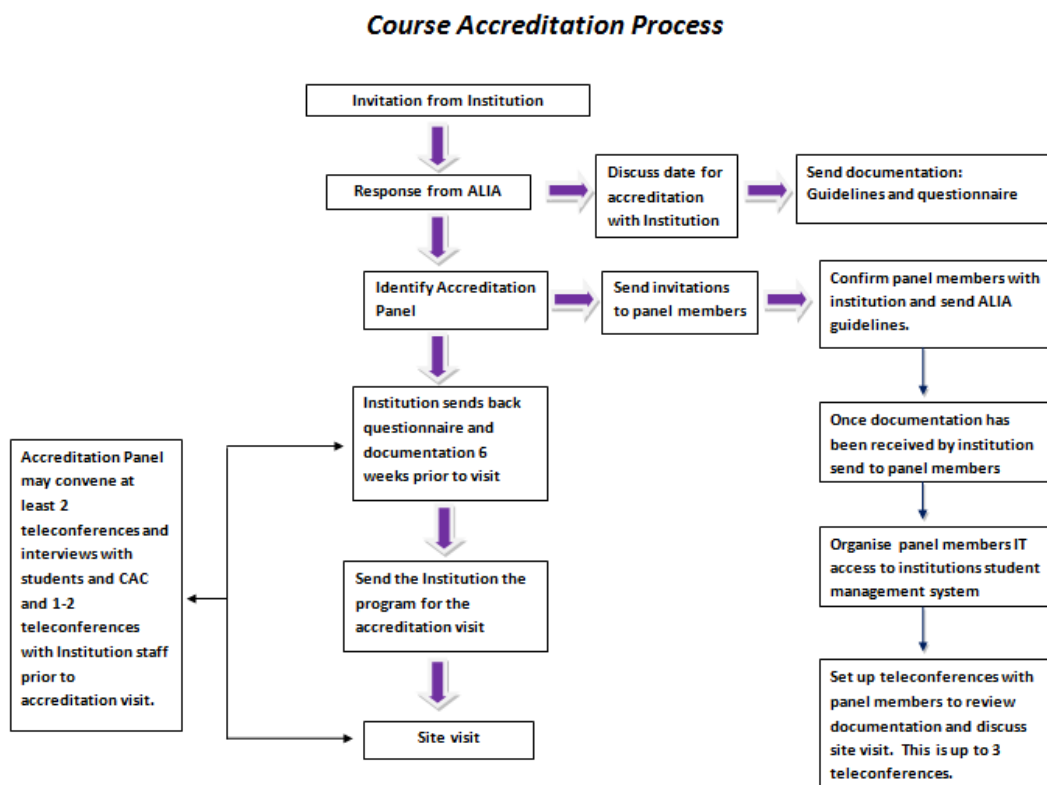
Course Accreditation Process

Invitation from Institution

Response from ALIA

Discuss date for accreditation with Institution

Send documentation: Guidelines and questionnaire

Identify Accreditation Panel

Send invitations to panel members

Confirm panel members with institution and send ALIA guidelines.

Once documentation has been received by institution send to panel members

Organise panel members IT access to institutions student management system

Set up teleconferences with panel members to review documentation and discuss site visit. This is up to 3 teleconferences.

Institution sends back questionnaire and documentation 6 weeks prior to visit

Send the Institution the program for the accreditation visit

Site visit

Accreditation Panel may convene at least 2 teleconferences and interviews with students and CAC and 1-2 teleconferences with Institution staff prior to accreditation visit.